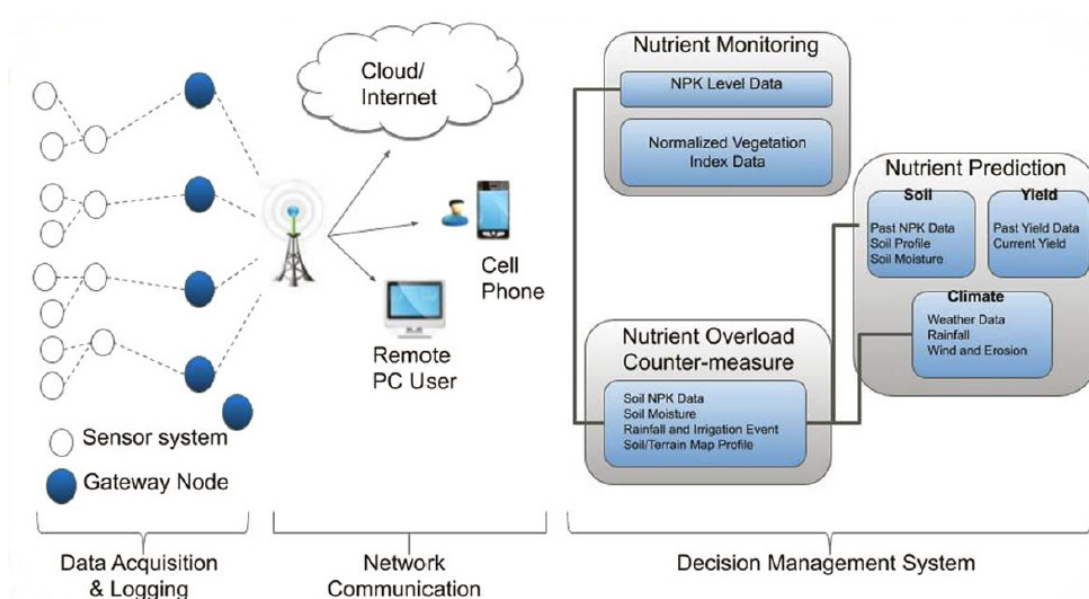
Cloud/ Internet

Cell Phone

Remote PC User

Sensor system

Gateway Node

Nutrient Monitoring

NPK Level Data

Normalized Vegetation Index Data

Nutrient Prediction

Soil

Past NPK Data
Soil Profile
Soil Moisture

Yield

Past Yield Data
Current Yield

Climate

Weather Data
Rainfall
Wind and Erosion

Nutrient Overload Counter-measure

Soil NPK Data
Soil Moisture
Rainfall and Irrigation Event
Soil/Terrain Map Profile

Data Acquisition & Logging

Network Communication

Decision Management System